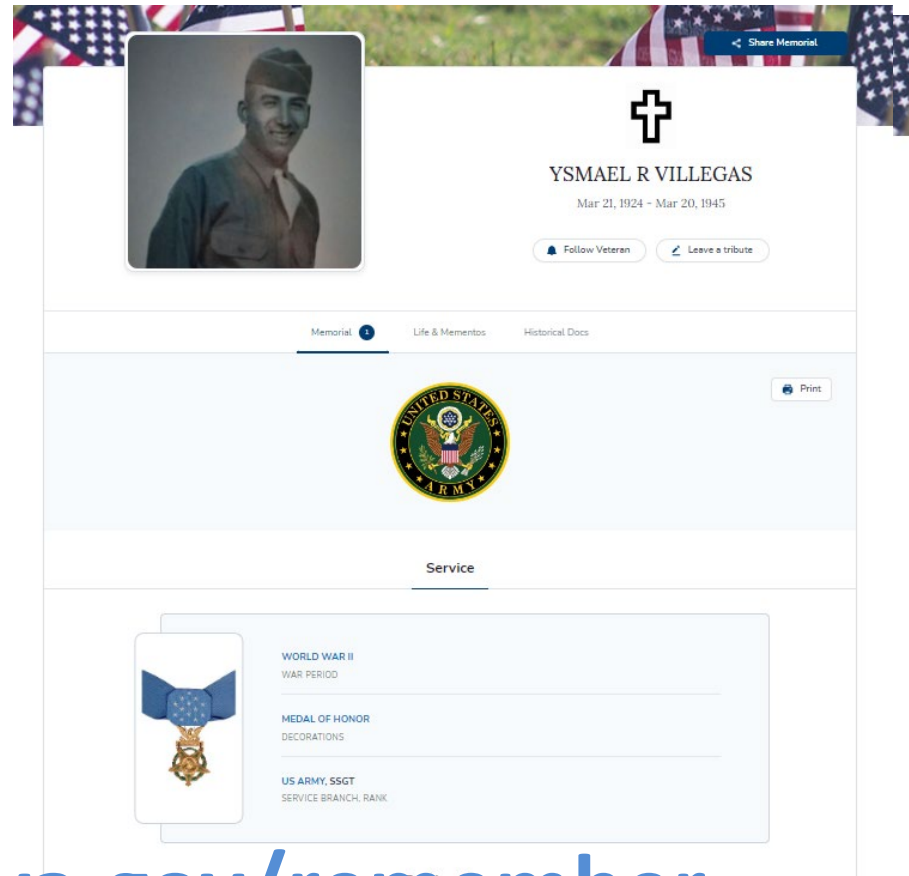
Share Memorial

YSMAEL R VILLEGAS

Mar 21, 1924 - Mar 20, 1945

Follow Veteran

Leave a tribute

Memorial 1

Life & Mementos

Historical Docs

Print

UNITED STATES ARMY

Service

WORLD WAR II
WAR PERIOD

MEDAL OF HONOR
DECORATIONS

US ARMY, SSGT
SERVICE BRANCH, RANK

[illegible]a.gov/remember